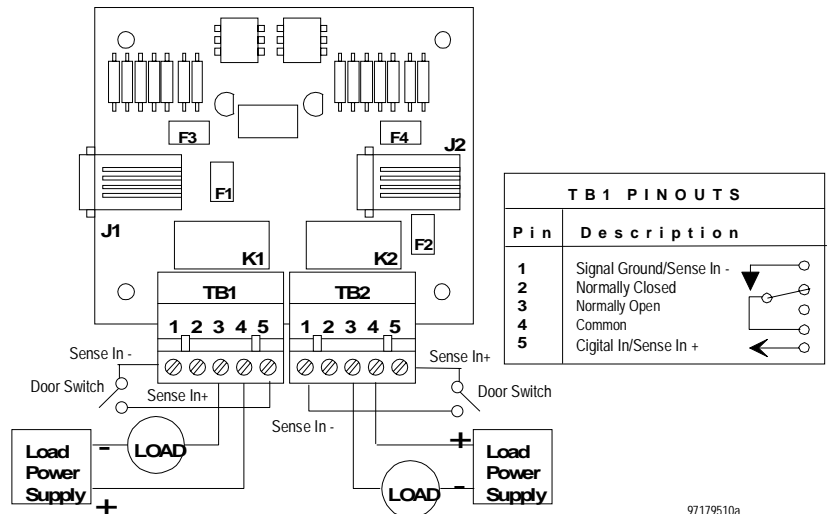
F3
F4
J2
F1
J1
K1
K2
F2
TB1
TB2
1 2 3 4 5
1 2 3 4 5
Sense In -
Sense In+
Door Switch
Sense In+
Door Switch
Sense In -
Load Power Supply
-
LOAD
+
+
Load Power Supply
LOAD
-

| TB1 PINOUTS | |
|---|---|
| Pin | Description |
| 1 | Signal Ground/Sense In - |
| 2 | Normally Closed |
| 3 | Normally Open |
| 4 | Common |
| 5 | Cigital In/Sense In + |

97179510a